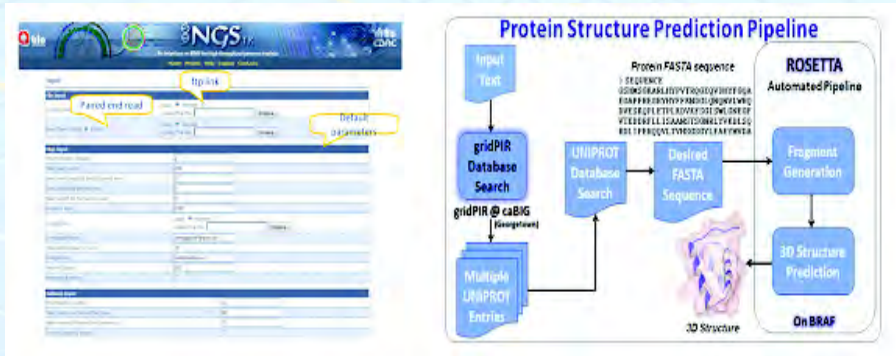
NGS

ftp link

Paired end read

Default parameters

Protein Structure Prediction Pipeline

Input Text

gridPIR Database Search

gridPIR @ caBIG (Georgetown)

Multiple UNIPROT Entries

UNIPROT Database Search

Protein FASTA sequence

Desired FASTA Sequence

ROSETTA Automated Pipeline

Fragment Generation

3D Structure Prediction

3D Structure

On BRAF